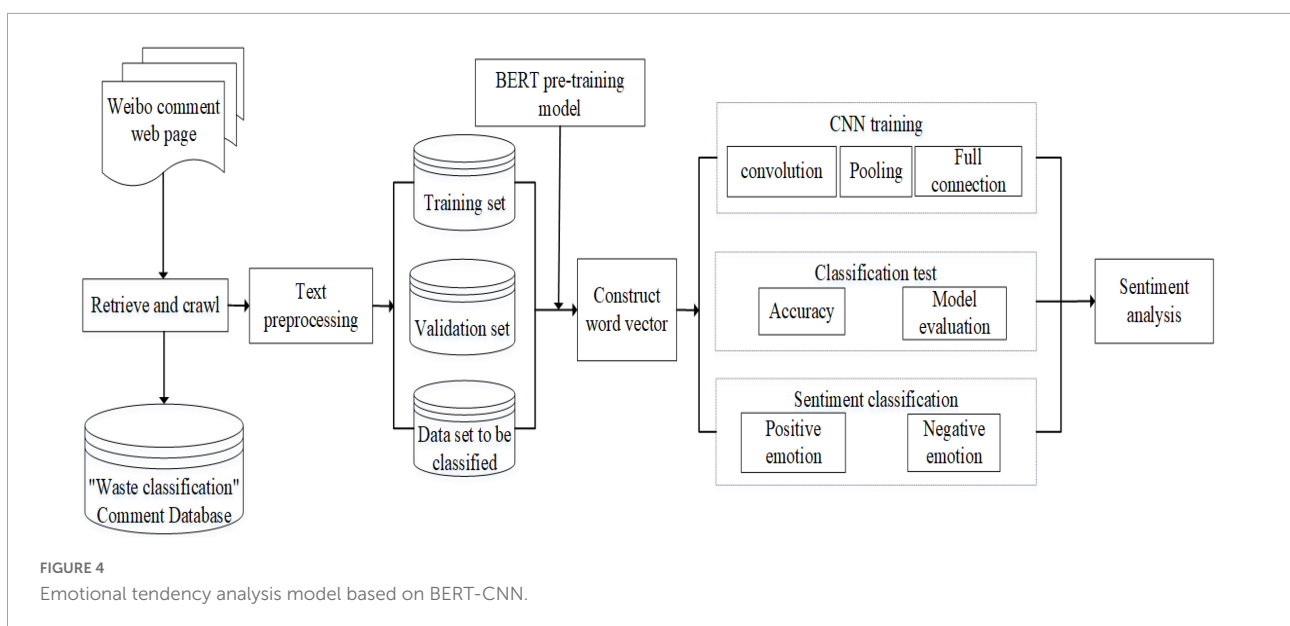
Weibo comment web page

Retrieve and crawl

"Waste classification" Comment Database

Text preprocessing

Training set

Validation set

Data set to be classified

BERT pre-training model

Construct word vector

CNN training

convolution

Pooling

Full connection

Classification test

Accuracy

Model evaluation

Sentiment classification

Positive emotion

Negative emotion

Sentiment analysis

FIGURE 4
Emotional tendency analysis model based on BERT-CNN.